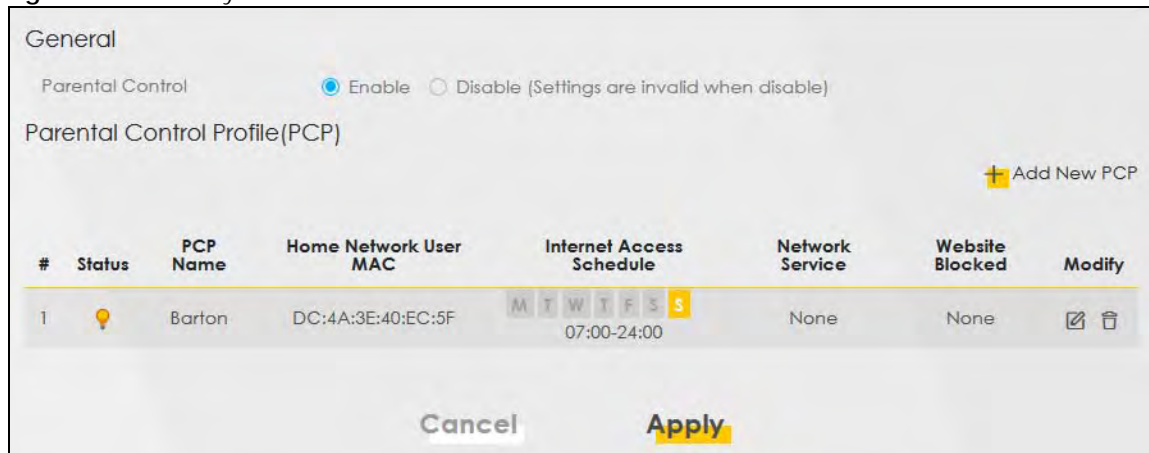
General

Parental Control Enable Disable (Settings are invalid when disable)

Parental Control Profile(PCP)

+ Add New PCP

| # | Status | PCP Name | Home Network User MAC | Internet Access Schedule | Network Service | Website Blocked | Modify |
|---|---|---|---|---|---|---|---|
| 1 | | Barton | DC:4A:3E:40:EC:5F | M T W T F S S 07:00-24:00 | None | None | |

Cancel Apply